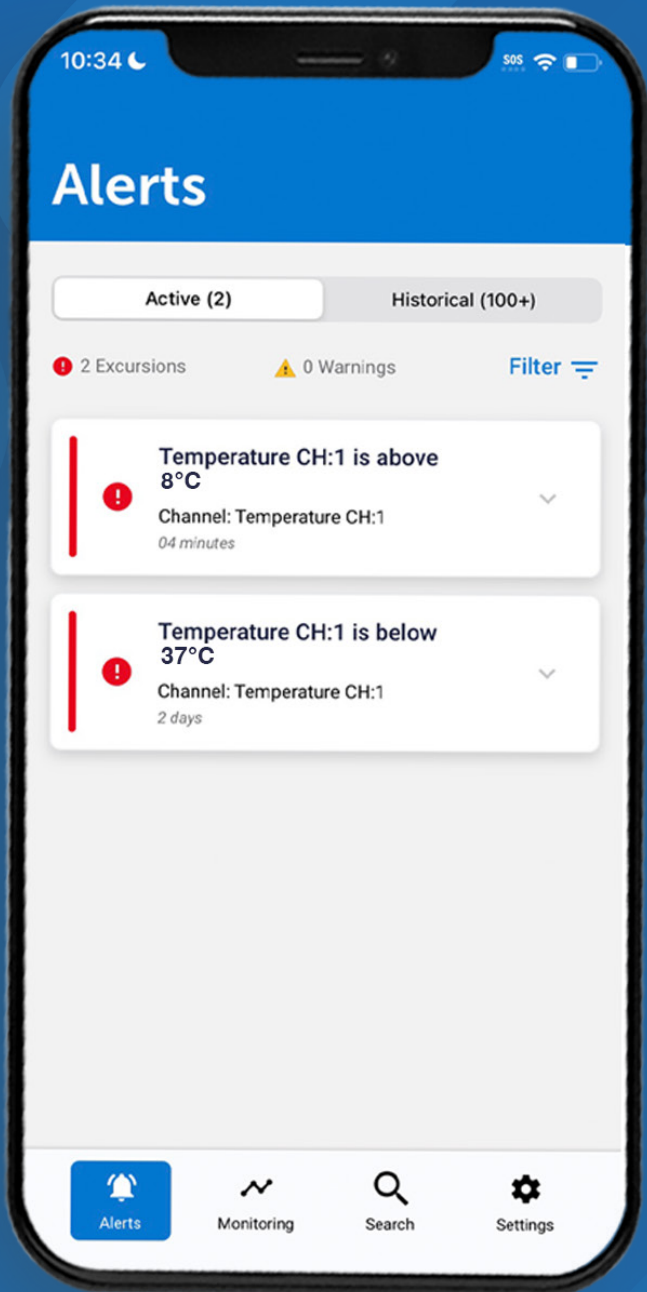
10:34

SOS

Alerts

Active (2)

Historical (100+)

2 Excursions

0 Warnings

Filter

Temperature CH:1 is above 8°C

Channel: Temperature CH:1

04 minutes

Temperature CH:1 is below 37°C

Channel: Temperature CH:1

2 days

Alerts

Monitoring

Search

Settings